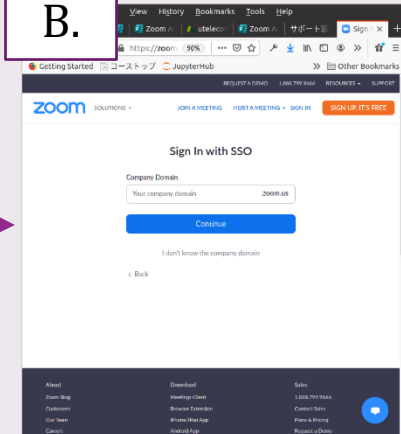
B.

View History Bookmarks Tools Help

Zoom A | uteleco | Zoom A | サポート | Sign ×

https://zoom 90%

Getting Started コーストップ JupyterHub » Other Bookmarks

REQUEST A DEMO 1.888.799.9666 RESOURCES SUPPORT

zoom SOLUTIONS JOIN A MEETING HOST A MEETING SIGN IN SIGN UP, IT'S FREE

Sign In with SSO

Company Domain

Your company domain .zoom.us

Continue

I don't know the company domain

< Back

About
Zoom Blog
Customers
Our Team
Careers

Download
Meetings Client
Browser Extension
iPhone/iPad App
Android App

Sales
1.888.799.9666
Contact Sales
Plans & Pricing
Request a Demo